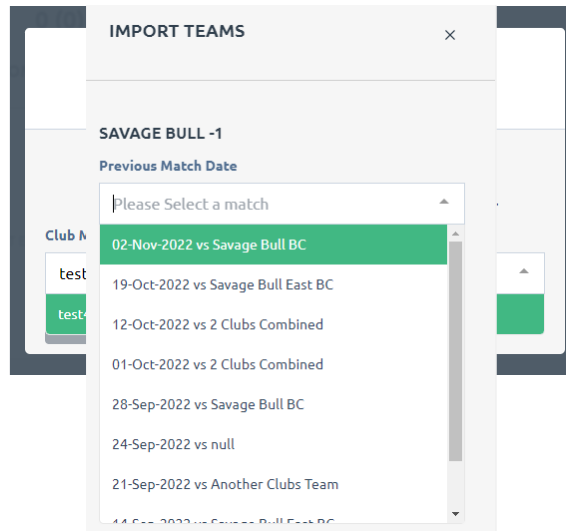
IMPORT TEAMS

×

SAVAGE BULL -1

Previous Match Date

Please Select a match

Club M

test

test

02-Nov-2022 vs Savage Bull BC

19-Oct-2022 vs Savage Bull East BC

12-Oct-2022 vs 2 Clubs Combined

01-Oct-2022 vs 2 Clubs Combined

28-Sep-2022 vs Savage Bull BC

24-Sep-2022 vs null

21-Sep-2022 vs Another Clubs Team

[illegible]